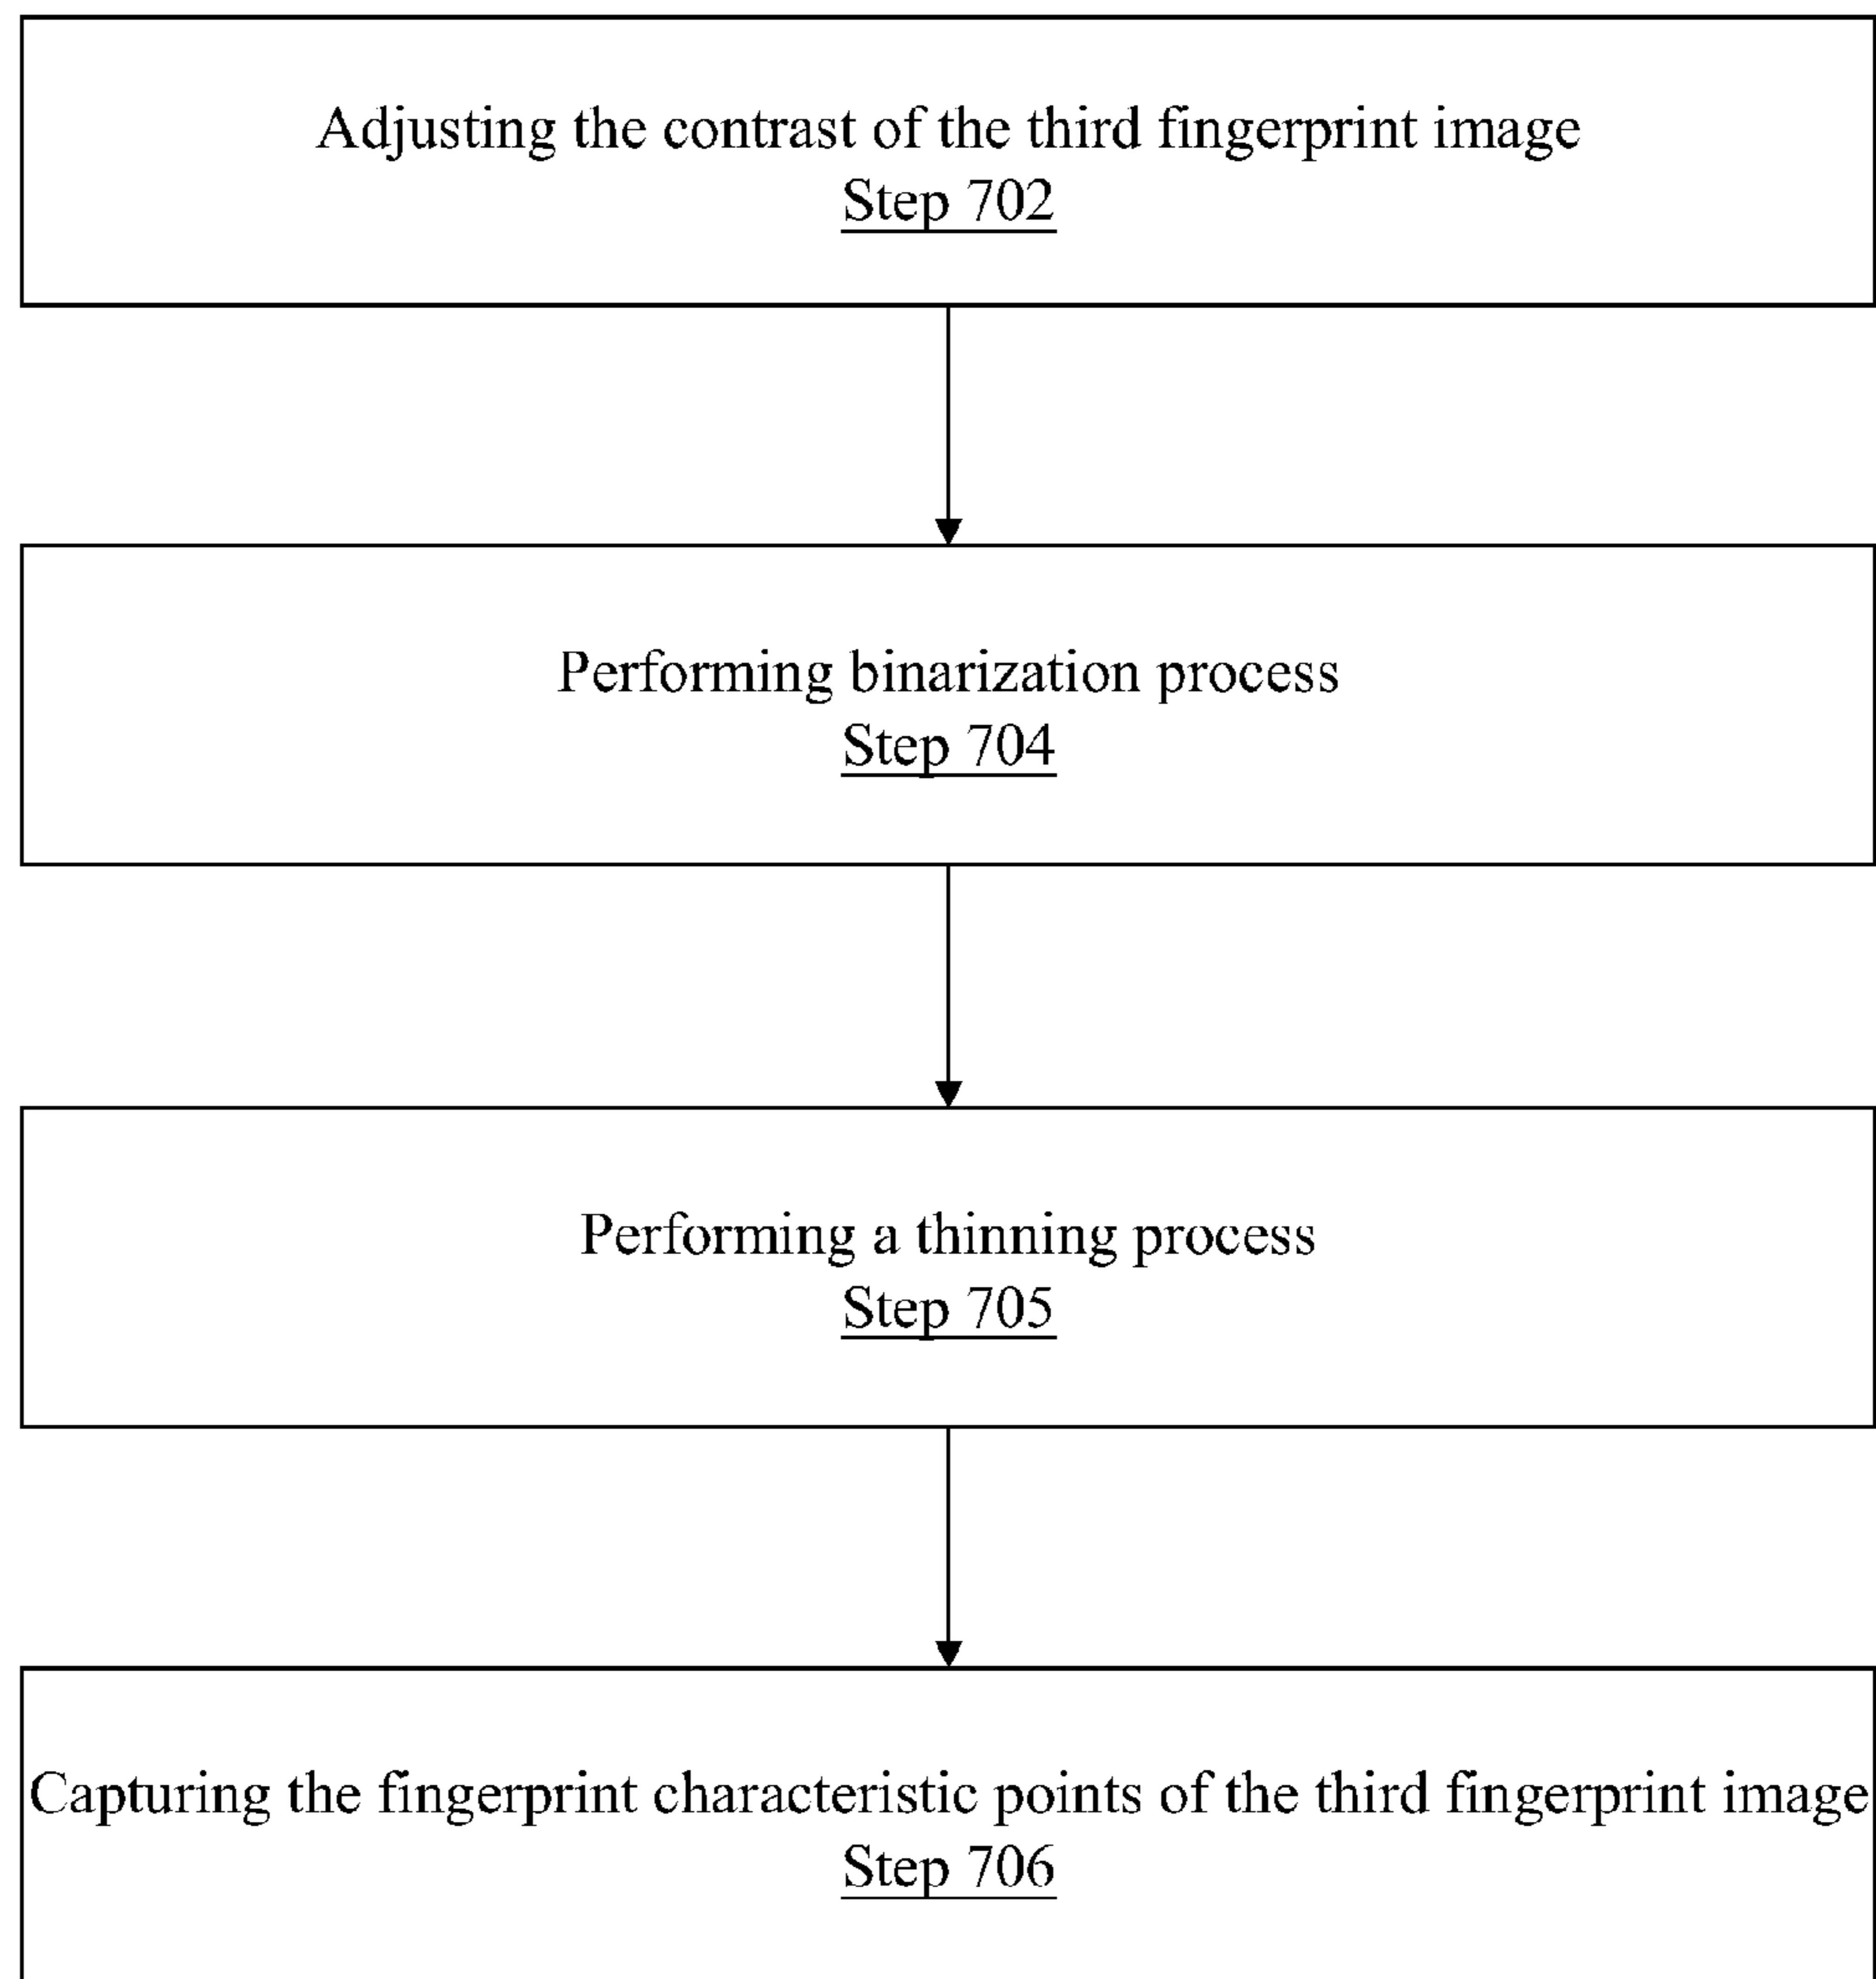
Adjusting the contrast of the third fingerprint image
Step 702

Performing binarization process
Step 704

Performing a thinning process
Step 705

Capturing the fingerprint characteristic points of the third fingerprint image
Step 706